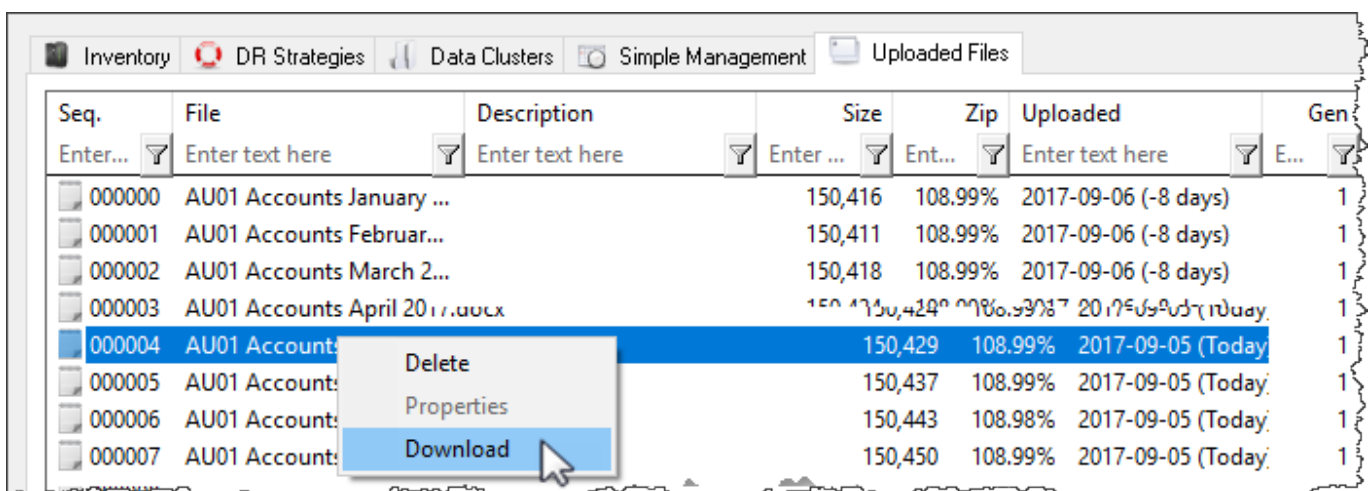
Inventory | DR Strategies | Data Clusters | Simple Management | Uploaded Files

| Seq. | File | Description | Size | Zip | Uploaded | Gen |
|---|---|---|---|---|---|---|
| Enter... | Enter text here | Enter text here | Enter ... | Ent... | Enter text here | E... |
| 000000 | AU01 Accounts January ... | | 150,416 | 108.99% | 2017-09-06 (-8 days) | 1 |
| 000001 | AU01 Accounts Februar... | | 150,411 | 108.99% | 2017-09-06 (-8 days) | 1 |
| 000002 | AU01 Accounts March 2... | | 150,418 | 108.99% | 2017-09-06 (-8 days) | 1 |
| 000003 | AU01 Accounts April 2017.docx | | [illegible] | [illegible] | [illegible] | 1 |
| 000004 | AU01 Accounts | | 150,429 | 108.99% | 2017-09-05 (Today | 1 |
| 000005 | AU01 Accounts | | 150,437 | 108.99% | 2017-09-05 (Today | 1 |
| 000006 | AU01 Accounts | | 150,443 | 108.98% | 2017-09-05 (Today | 1 |
| 000007 | AU01 Accounts | | 150,450 | 108.99% | 2017-09-05 (Today | 1 |

Delete
Properties
Download